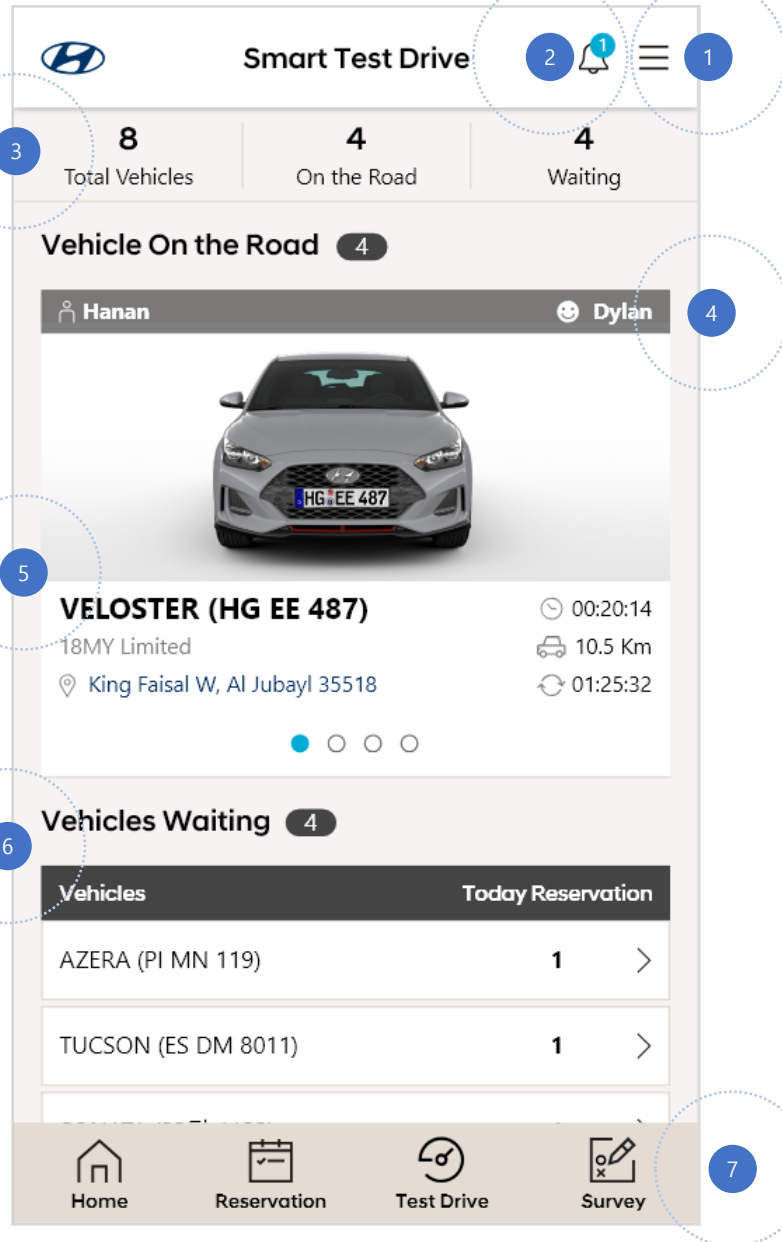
Smart Test Drive
2
1
1

3
8
Total Vehicles
4
On the Road
4
Waiting

Vehicle On the Road 4

Hanan
Dylan
4

HG EE 487

5

VELOSTER (HG EE 487)
18MY Limited
King Faisal W, Al Jubayl 35518
00:20:14
10.5 Km
01:25:32

Vehicles Waiting 4
6

| Vehicles | Today Reservation |
|---|---|
| AZERA (PI MN 119) | 1 |
| TUCSON (ES DM 8011) | 1 |
| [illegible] | |

Home
Reservation
Test Drive
Survey
7